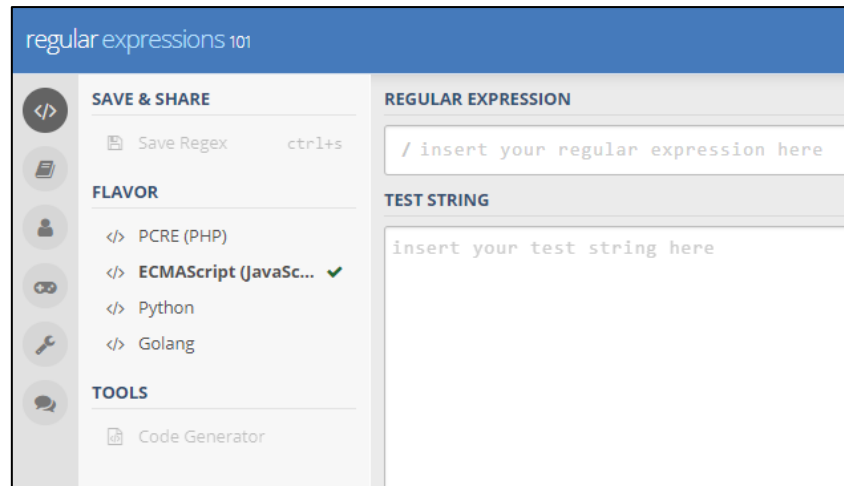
regular expressions 101

</>

SAVE & SHARE

Save Regex ctrl+s

FLAVOR

</> PCRE (PHP)

</> ECMAScript (JavaSc... ✔

</> Python

</> Golang

TOOLS

Code Generator

REGULAR EXPRESSION

/ insert your regular expression here

TEST STRING

insert your test string here